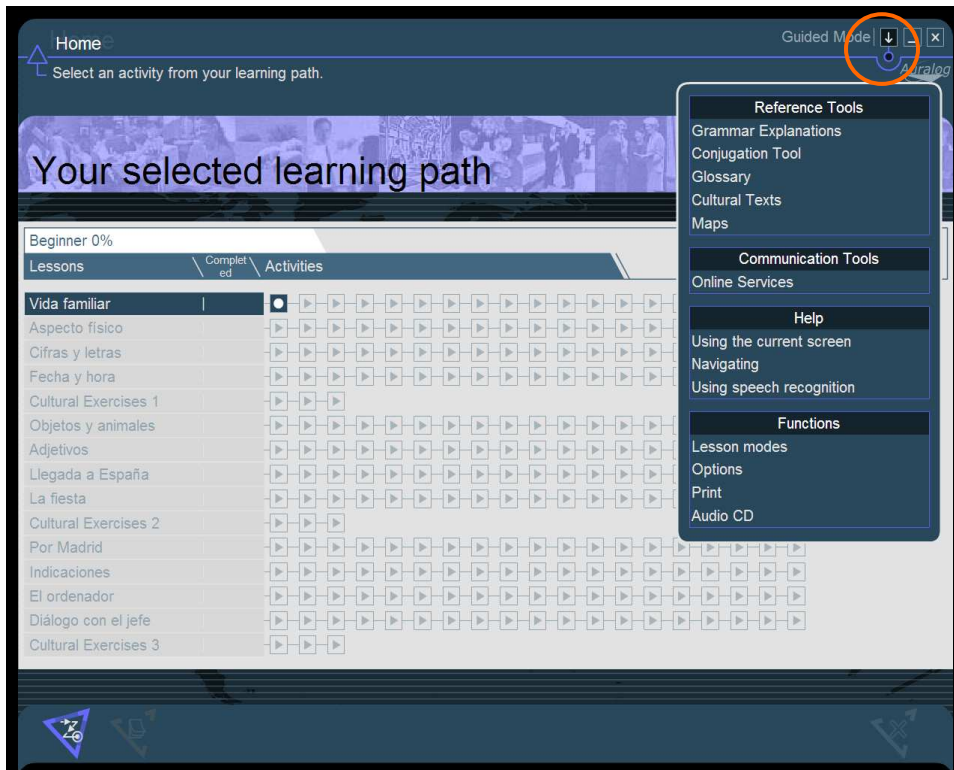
Home
Select an activity from your learning path.

Guided Mode

Auralog

Your selected learning path

Beginner 0%

| Lessons | Completed | Activities |
|---|---|---|
| Vida familiar | | |
| Aspecto físico | | |
| Cifras y letras | | |
| Fecha y hora | | |
| Cultural Exercises 1 | | |
| Objetos y animales | | |
| Adjetivos | | |
| Llegada a España | | |
| La fiesta | | |
| Cultural Exercises 2 | | |
| Por Madrid | | |
| Indicaciones | | |
| El ordenador | | |
| Diálogo con el jefe | | |
| Cultural Exercises 3 | | |

Reference Tools
Grammar Explanations
Conjugation Tool
Glossary
Cultural Texts
Maps

Communication Tools
Online Services

Help
Using the current screen
Navigating
Using speech recognition

Functions
Lesson modes
Options
Print
Audio CD